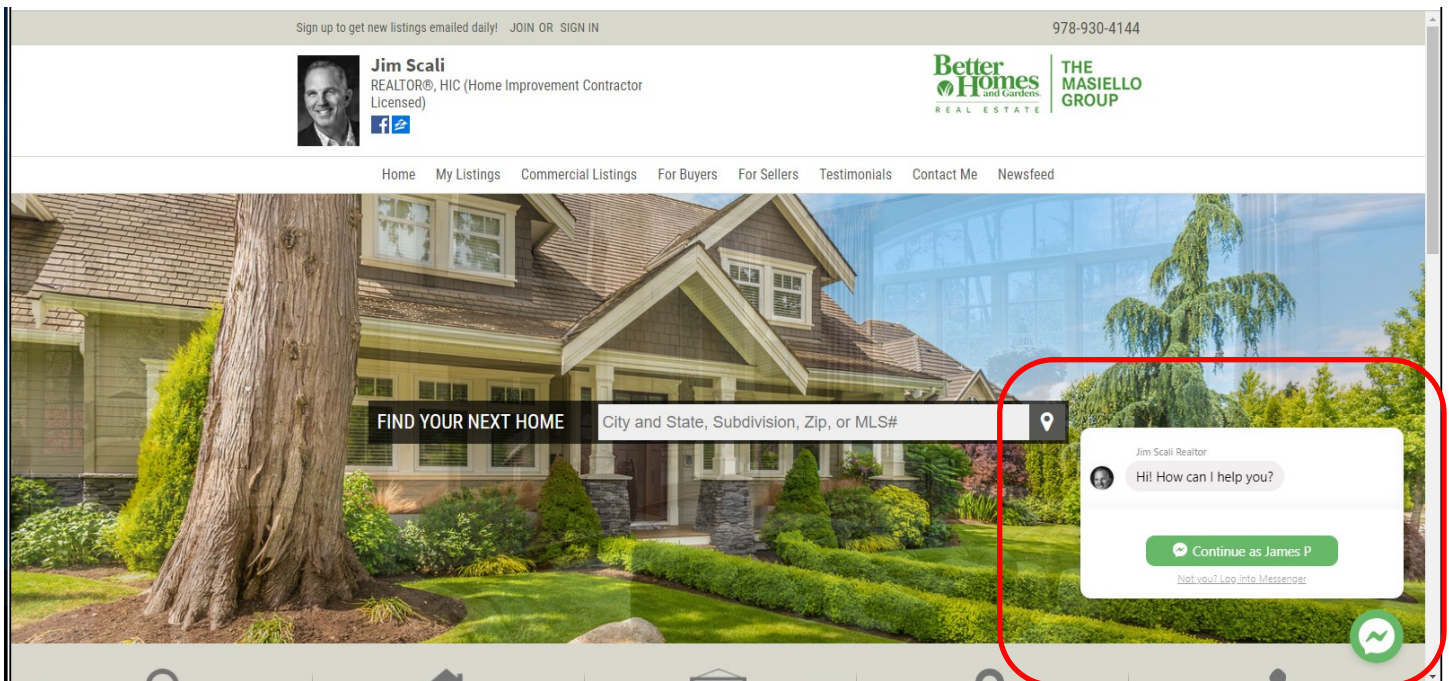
Sign up to get new listings emailed daily! JOIN OR SIGN IN

978-930-4144

Jim Scali
REALTOR®, HIC (Home Improvement Contractor Licensed)

Better Homes and Gardens REAL ESTATE

THE MASIELLO GROUP

Home My Listings Commercial Listings For Buyers For Sellers Testimonials Contact Me Newsfeed

FIND YOUR NEXT HOME

City and State, Subdivision, Zip, or MLS#

Jim Scali Realtor

Hi! How can I help you?

Continue as James P

Not you? Log into Messenger